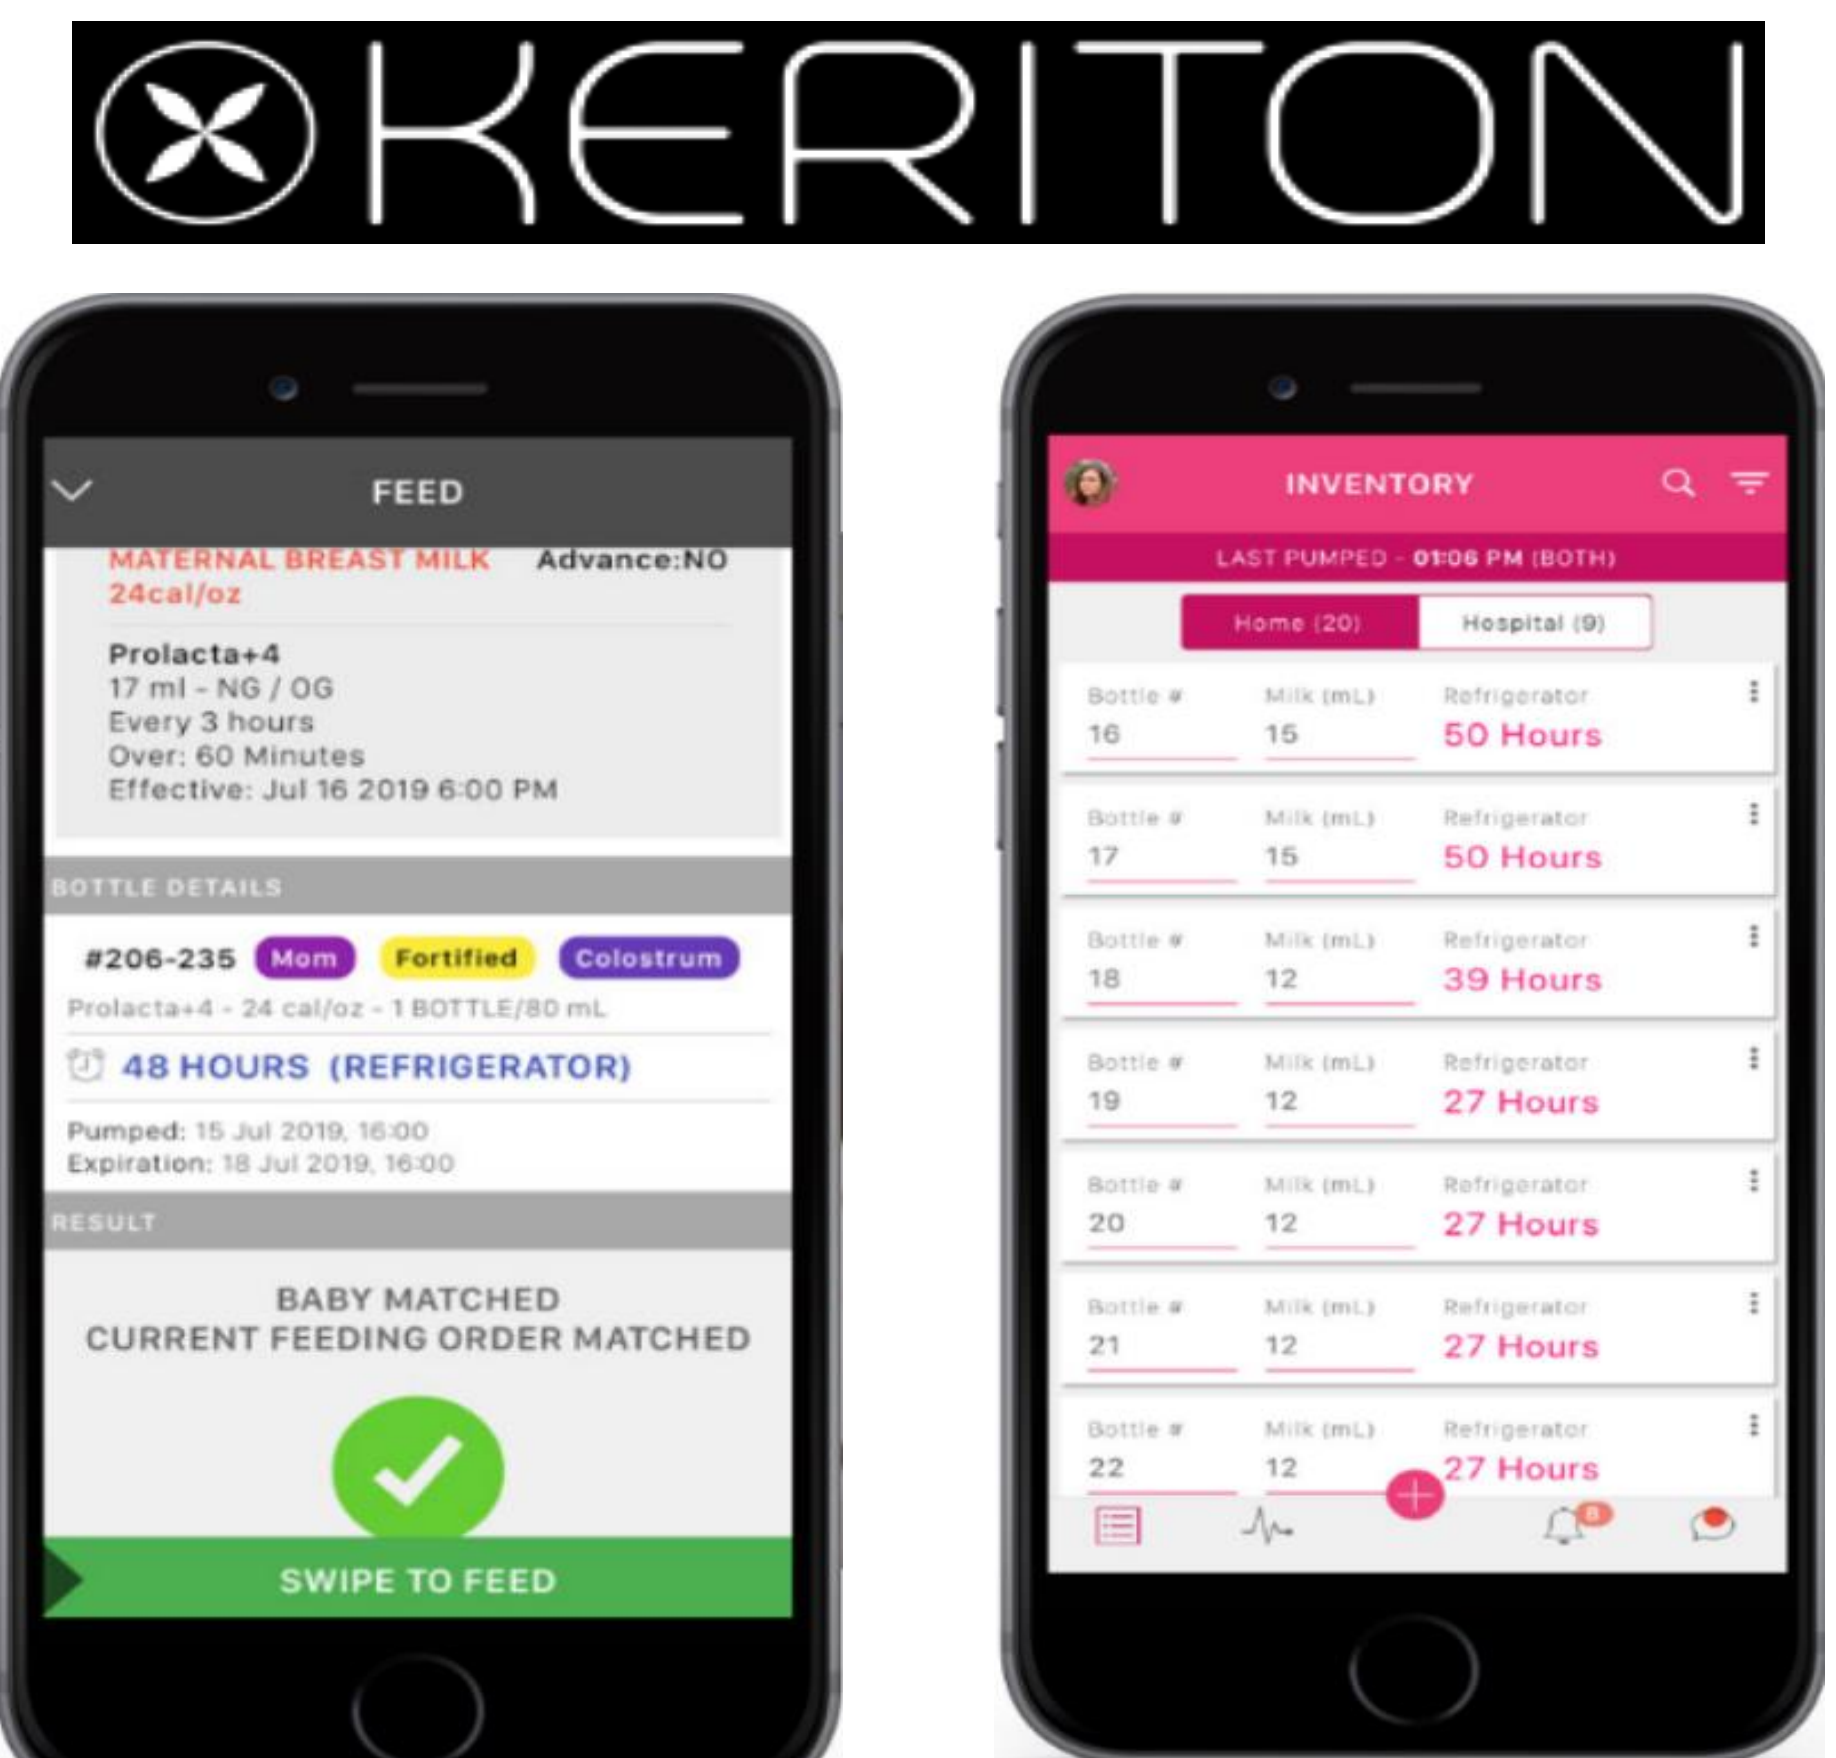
KERITON

FEED

MATERNAL BREAST MILK 24cal/oz Advance:NO

Prolacta+4
17 ml - NG / OG
Every 3 hours
Over: 60 Minutes
Effective: Jul 16 2019 6:00 PM

BOTTLE DETAILS

#206-235 Mom Fortified Colostrum

Prolacta+4 - 24 cal/oz - 1 BOTTLE/80 mL

48 HOURS (REFRIGERATOR)

Pumped: 15 Jul 2019, 16:00
Expiration: 18 Jul 2019, 16:00

RESULT

BABY MATCHED
CURRENT FEEDING ORDER MATCHED

SWIPE TO FEED

INVENTORY

LAST PUMPED - 01:06 PM (BOTH)

Home (20) Hospital (9)

| Bottle # | Milk (mL) | Refrigerator |
|---|---|---|
| 16 | 15 | 50 Hours |
| 17 | 15 | 50 Hours |
| 18 | 12 | 39 Hours |
| 19 | 12 | 27 Hours |
| 20 | 12 | 27 Hours |
| 21 | 12 | 27 Hours |
| 22 | 12 | 27 Hours |

8